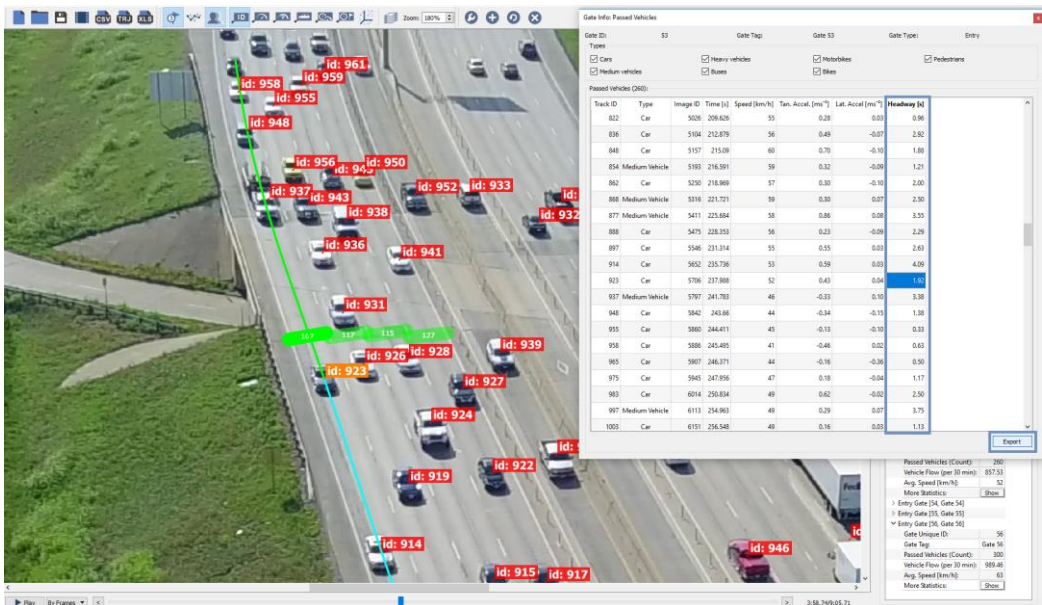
CSV TRJ XLS ID Zoom: 180%

id: 961
id: 958
id: 959
id: 955
id: 948
id: 956
id: 945
id: 950
id: 937
id: 943
id: 952
id: 933
id: 938
id: 932
id: 936
id: 941
id: 931
id: 926
id: 928
id: 939
id: 923
id: 927
id: 924
id: 922
id: 919
id: 914
id: 946
id: 915
id: 917

Gate Info: Passed Vehicles
Gate ID: 53 Gate Tag: Gate 53 Gate Type: Entry
Types
Cars
Heavy vehicles
Motorbikes
Pedestrians
Medium vehicles
Buses
Bikes
Passed Vehicles (260):

| Track ID | Type | Image ID | Time [s] | Speed [km/h] | Tan. Accel. [ms⁻²] | Lat. Accel [ms⁻²] | Headway [s] |
|---|---|---|---|---|---|---|---|
| 822 | Car | 5026 | 209.626 | 55 | 0.28 | 0.03 | 0.96 |
| 836 | Car | 5104 | 212.879 | 56 | 0.49 | -0.07 | 2.92 |
| 848 | Car | 5157 | 215.09 | 60 | 0.70 | -0.10 | 1.88 |
| 854 | Medium Vehicle | 5193 | 216.591 | 59 | 0.32 | -0.09 | 1.21 |
| 862 | Car | 5250 | 218.969 | 57 | 0.30 | -0.10 | 2.00 |
| 868 | Medium Vehicle | 5316 | 221.721 | 59 | 0.30 | 0.07 | 2.50 |
| 877 | Medium Vehicle | 5411 | 225.684 | 58 | 0.86 | 0.08 | 3.55 |
| 888 | Car | 5475 | 228.353 | 56 | 0.23 | -0.09 | 2.29 |
| 897 | Car | 5546 | 231.314 | 55 | 0.55 | 0.03 | 2.63 |
| 914 | Car | 5652 | 235.736 | 53 | 0.59 | 0.03 | 4.09 |
| 923 | Car | 5706 | 237.988 | 52 | 0.43 | 0.04 | 1.92 |
| 937 | Medium Vehicle | 5797 | 241.783 | 46 | -0.33 | 0.10 | 3.38 |
| 948 | Car | 5842 | 243.66 | 44 | -0.34 | -0.15 | 1.38 |
| 955 | Car | 5860 | 244.411 | 45 | -0.13 | -0.10 | 0.33 |
| 958 | Car | 5886 | 245.495 | 41 | -0.46 | 0.02 | 0.63 |
| 965 | Car | 5907 | 246.371 | 44 | -0.16 | -0.36 | 0.50 |
| 975 | Car | 5945 | 247.956 | 47 | 0.18 | -0.04 | 1.17 |
| 983 | Car | 6014 | 250.834 | 49 | 0.62 | -0.02 | 2.50 |
| 997 | Medium Vehicle | 6113 | 254.963 | 49 | 0.29 | 0.07 | 3.75 |
| 1003 | Car | 6151 | 256.548 | 49 | 0.16 | 0.03 | 1.13 |

Export

Passed Vehicles (Count): 260
Vehicle Flow (per 30 min): 857.53
Avg. Speed [km/h]: 52
More Statistics: Show
Entry Gate [54, Gate 54]
Entry Gate [55, Gate 55]
Entry Gate [56, Gate 56]
Gate Unique ID: 56
Gate Tag: Gate 56
Passed Vehicles (Count): 300
Vehicle Flow (per 30 min): 989.46
Avg. Speed [km/h]: 63
More Statistics: Show

Play By Frames
3:58.749/9:05.71